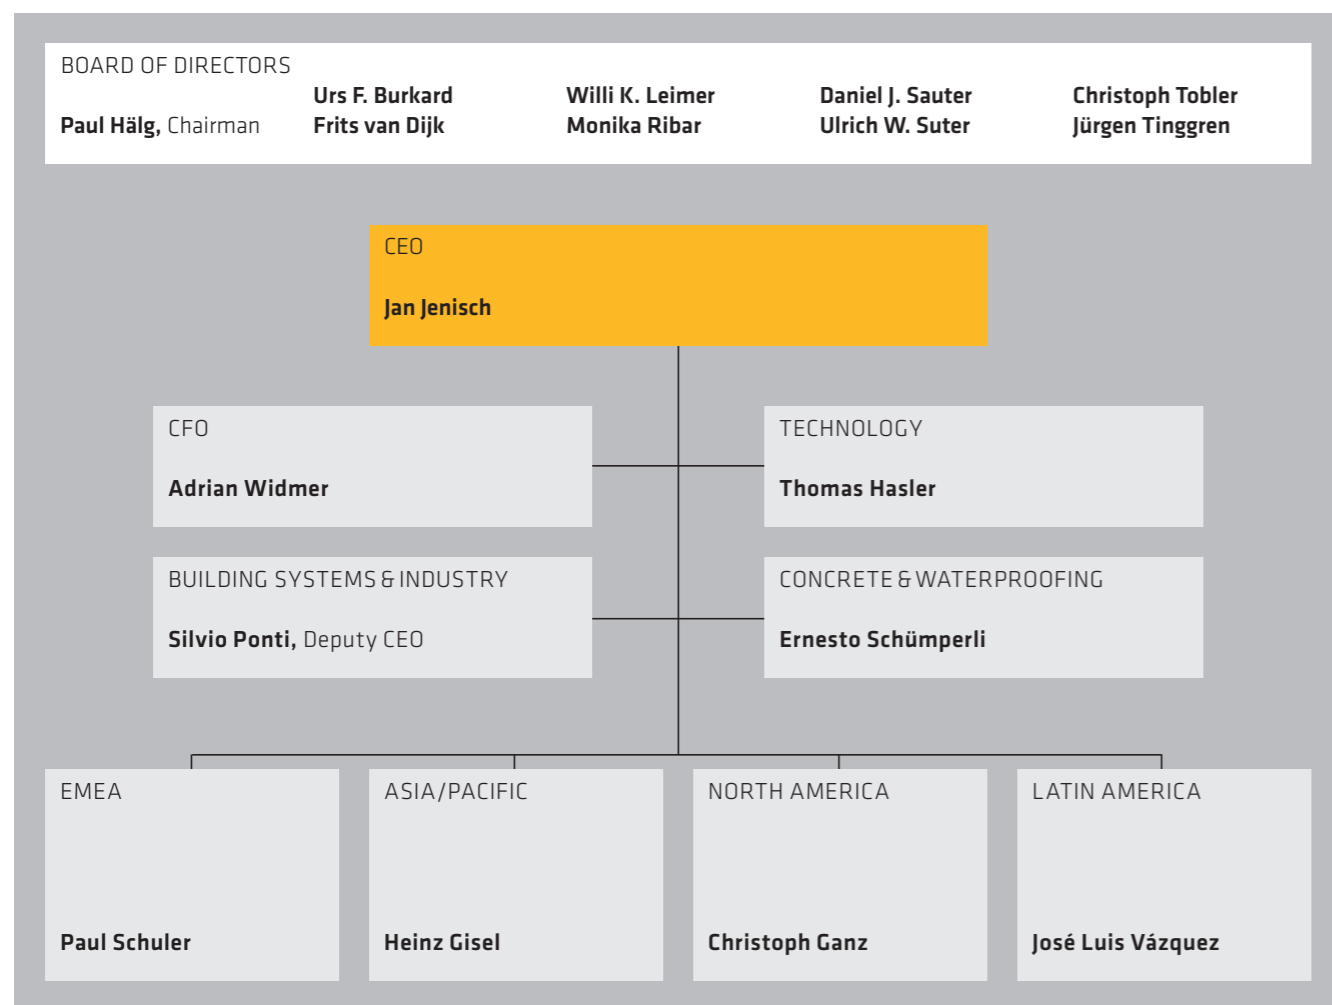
BOARD OF DIRECTORS

Paul Hälg, Chairman

Urs F. Burkard
Frits van Dijk

Willi K. Leimer
Monika Ribar

Daniel J. Sauter
Ulrich W. Suter

Christoph Tobler
Jürgen Tinggren

CEO

Jan Jenisch

CFO

Adrian Widmer

TECHNOLOGY

Thomas Hasler

BUILDING SYSTEMS & INDUSTRY

Silvio Ponti, Deputy CEO

CONCRETE & WATERPROOFING

Ernesto Schümperli

EMEA

Paul Schuler

ASIA/PACIFIC

Heinz Gisel

NORTH AMERICA

Christoph Ganz

LATIN AMERICA

José Luis Vázquez